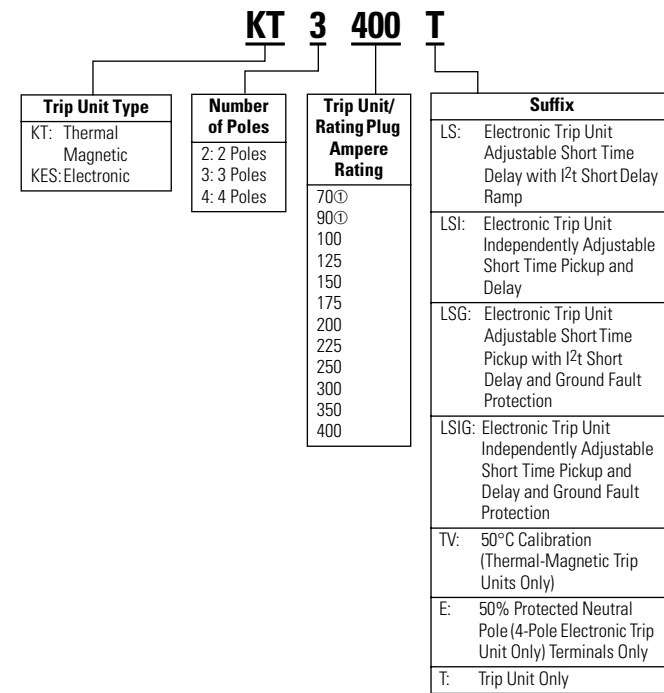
KT 3 400 T

| Trip Unit Type |
|---|
| KT: Thermal Magnetic |
| KES: Electronic |

| Number of Poles |
|---|
| 2: 2 Poles |
| 3: 3 Poles |
| 4: 4 Poles |

| Trip Unit/ Rating Plug Ampere Rating |
|---|
| 70① |
| 90① |
| 100 |
| 125 |
| 150 |
| 175 |
| 200 |
| 225 |
| 250 |
| 300 |
| 350 |
| 400 |

| Suffix |
|---|
| LS: Electronic Trip Unit Adjustable Short Time Delay with $I^2t$ Short Delay Ramp |
| LSI: Electronic Trip Unit Independently Adjustable Short Time Pickup and Delay |
| LSG: Electronic Trip Unit Adjustable Short Time Pickup with $I^2t$ Short Delay and Ground Fault Protection |
| LSIG: Electronic Trip Unit Independently Adjustable Short Time Pickup and Delay and Ground Fault Protection |
| TV: 50°C Calibration (Thermal-Magnetic Trip Units Only) |
| E: 50% Protected Neutral Pole (4-Pole Electronic Trip Unit Only) Terminals Only |
| T: Trip Unit Only |